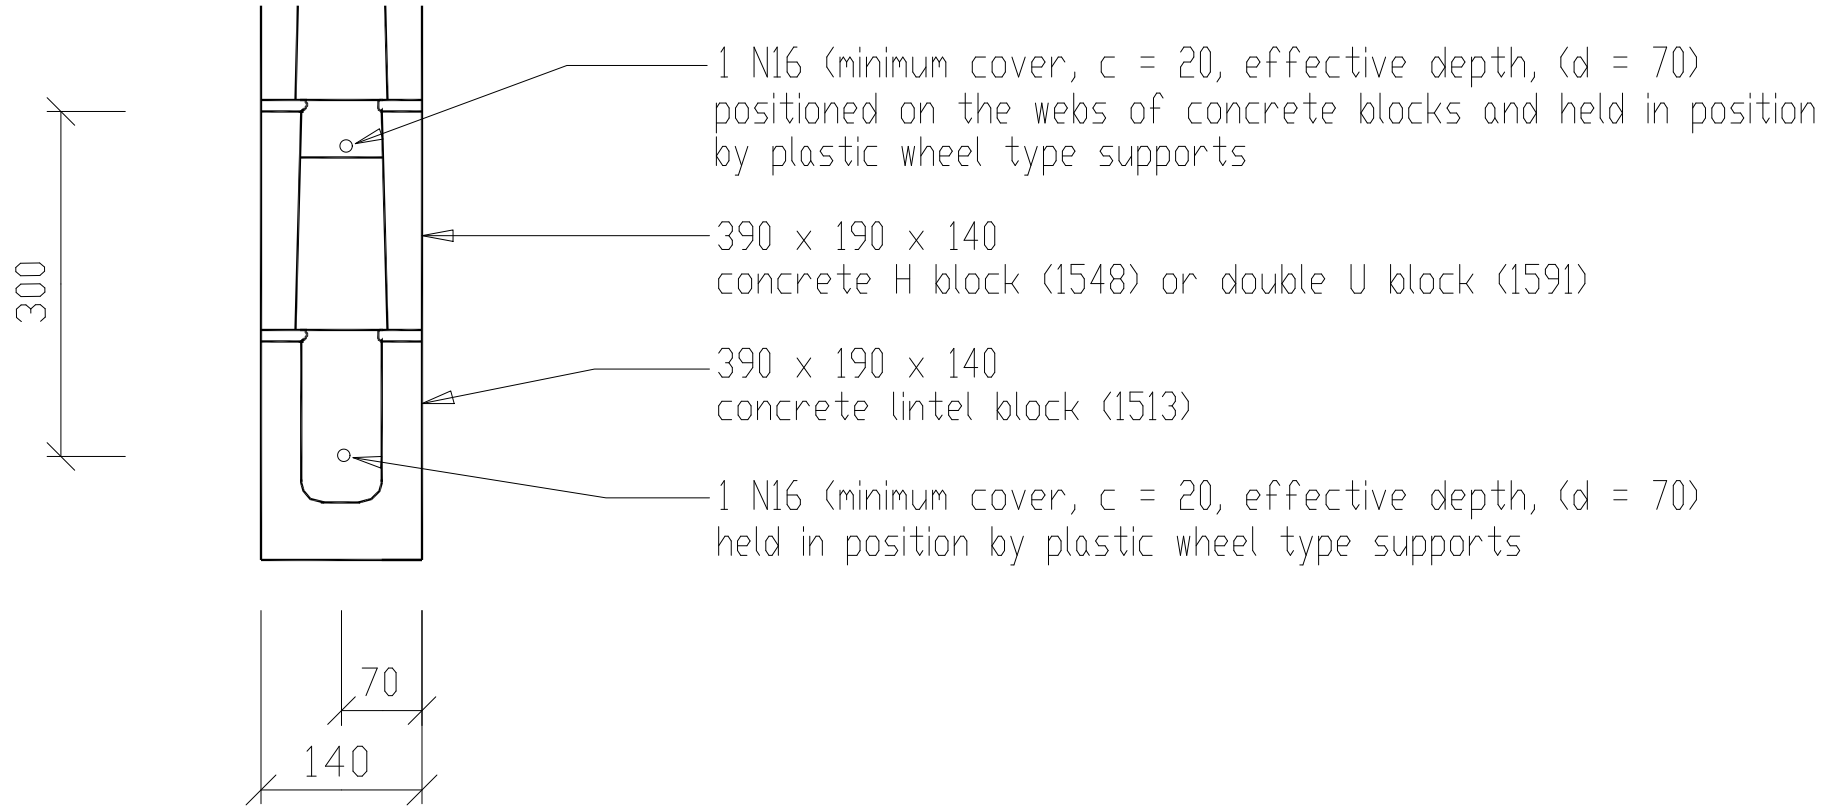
1 N16 (minimum cover, c = 20, effective depth, (d = 70) positioned on the webs of concrete blocks and held in position by plastic wheel type supports

390 x 190 x 140
concrete H block (1548) or double U block (1591)

390 x 190 x 140
concrete lintel block (1513)

1 N16 (minimum cover, c = 20, effective depth, (d = 70) held in position by plastic wheel type supports

300

70

140